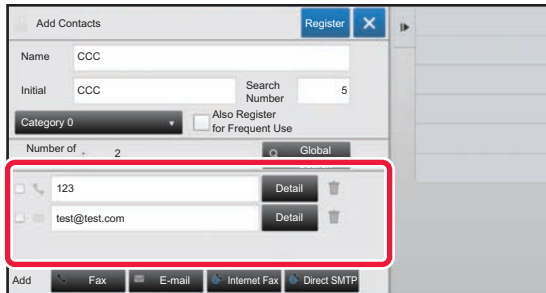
Add Contacts

Register

Name CCC

Initial CCC

Search Number 5

Category 0

Also Register for Frequent Use

Number of 2

Global

123 Detail

test@test.com Detail

Add

Fax

E-mail

Internet Fax

Direct SMTP